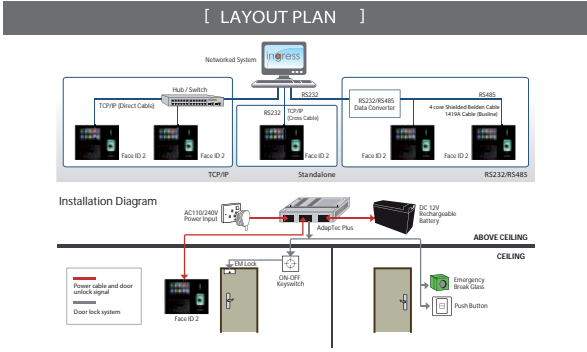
[ LAYOUT PLAN ]

Networked System

ingress

Hub / Switch

TCP/IP (Direct Cable)

RS232

TCP/IP (Cross Cable)

RS232

RS232/RS485 Data Converter

RS485

4 core Shielded Belden Cable 1419A Cable (Busline)

Face ID 2

Face ID 2

Face ID 2

Face ID 2

Face ID 2

TCP/IP

Standalone

RS232/RS485

Installation Diagram

AC110/240V Power Input

DC 12V Rechargeable Battery

AdapTec Plus

ABOVE CEILING

CEILING

EM Lock

ON-OFF Keyswitch

Emergency Break Glass

Push Button

Power cable and door unlock signal

Door lock system

Face ID 2